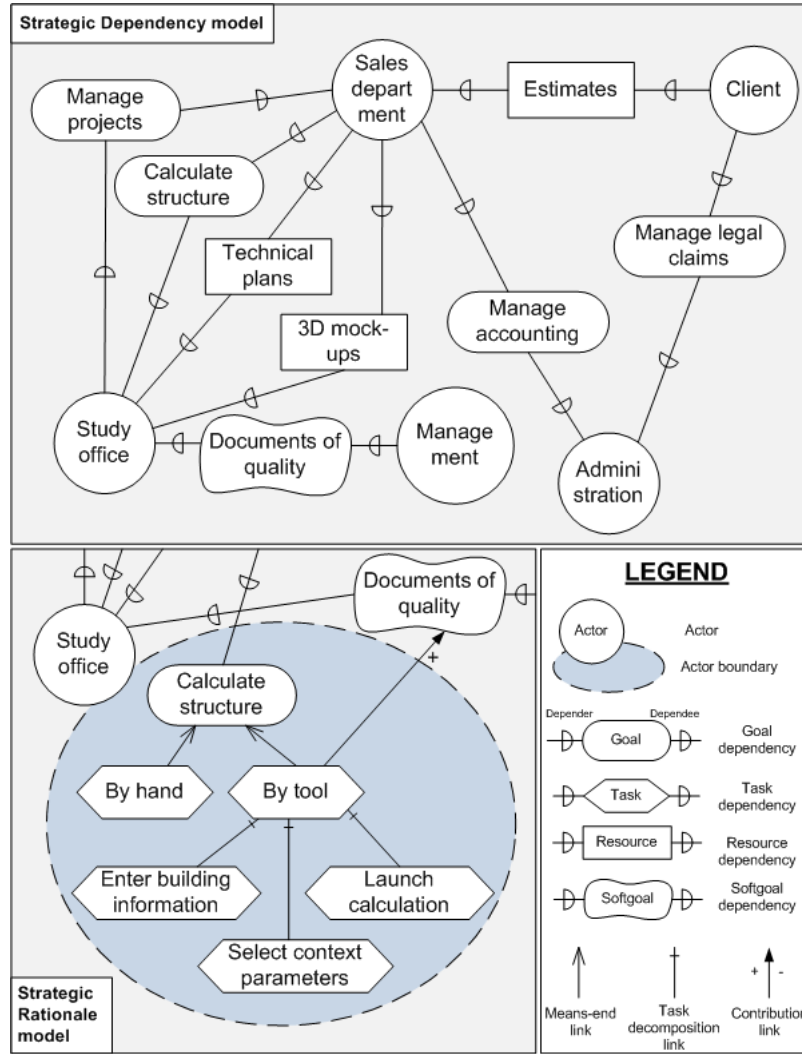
Strategic Dependency model

Sales department

Estimates

Client

Manage projects

Calculate structure

Technical plans

3D mock-ups

Manage accounting

Manage legal claims

Study office

Documents of quality

Management

Administration

Study office

Documents of quality

Calculate structure

+

By hand

By tool

Enter building information

Launch calculation

Select context parameters

Strategic Rationale model

LEGEND

Actor

Actor

Actor boundary

Depender

Dependee

Goal

Goal dependency

Task

Task dependency

Resource

Resource dependency

Softgoal

Softgoal dependency

Means-end link

Task decomposition link

+ -

Contribution link